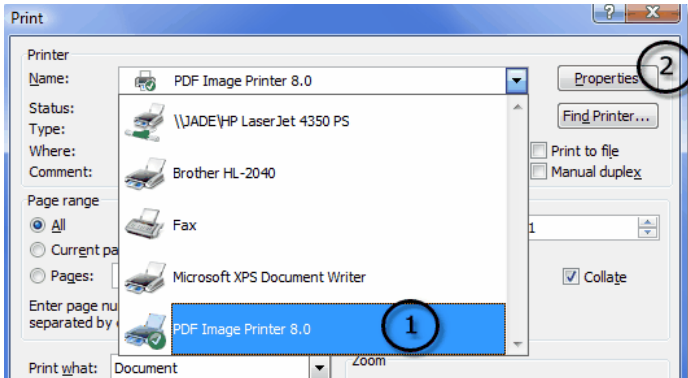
Print

?
X

Printer

Name:

PDF Image Printer 8.0

Properties

2

Status:

Type:

Where:

Comment:

\\JADE\HP LaserJet 4350 PS

Brother HL-2040

Fax

Microsoft XPS Document Writer

PDF Image Printer 8.0

1

Find Printer...

Print to file

Manual duplex

Page range

All

Current pa

Pages:

Enter page nu

separated by

1

Collate

Print what:

Document

Zoom